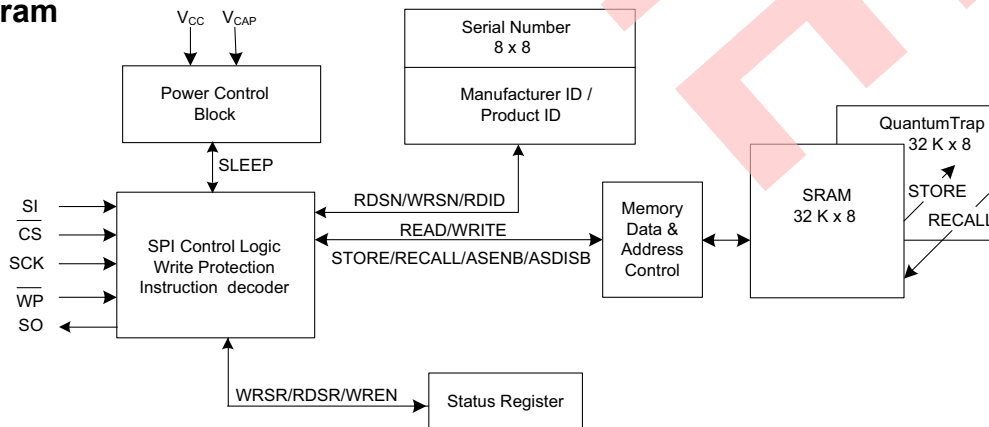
ram

$V_{CC}$ $V_{CAP}$

Power Control Block

SLEEP

Serial Number 8 x 8

Manufacturer ID / Product ID

QuantumTrap 32 K x 8

SRAM 32 K x 8

STORE

RECALL

SI
$\overline{CS}$
SCK
$\overline{WP}$
SO

SPI Control Logic Write Protection Instruction decoder

RDSN/WRSN/RDID

READ/WRITE

STORE/RECALL/ASENB/ASDISB

Memory Data & Address Control

WRSR/RDSR/WREN

Status Register